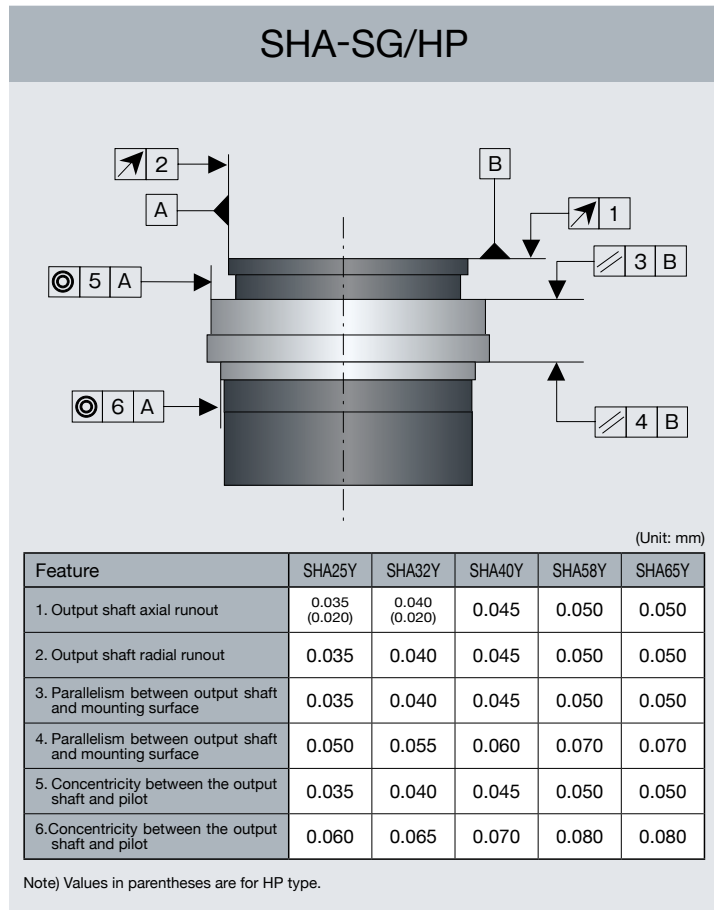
SHA-SG/HP

2

A

B

1

5 A

3 B

6 A

4 B

(Unit: mm)

| Feature | SHA25Y | SHA32Y | SHA40Y | SHA58Y | SHA65Y |
|---|---|---|---|---|---|
| 1. Output shaft axial runout | 0.035 (0.020) | 0.040 (0.020) | 0.045 | 0.050 | 0.050 |
| 2. Output shaft radial runout | 0.035 | 0.040 | 0.045 | 0.050 | 0.050 |
| 3. Parallelism between output shaft and mounting surface | 0.035 | 0.040 | 0.045 | 0.050 | 0.050 |
| 4. Parallelism between output shaft and mounting surface | 0.050 | 0.055 | 0.060 | 0.070 | 0.070 |
| 5. Concentricity between the output shaft and pilot | 0.035 | 0.040 | 0.045 | 0.050 | 0.050 |
| 6.Concentricity between the output shaft and pilot | 0.060 | 0.065 | 0.070 | 0.080 | 0.080 |

Note) Values in parentheses are for HP type.